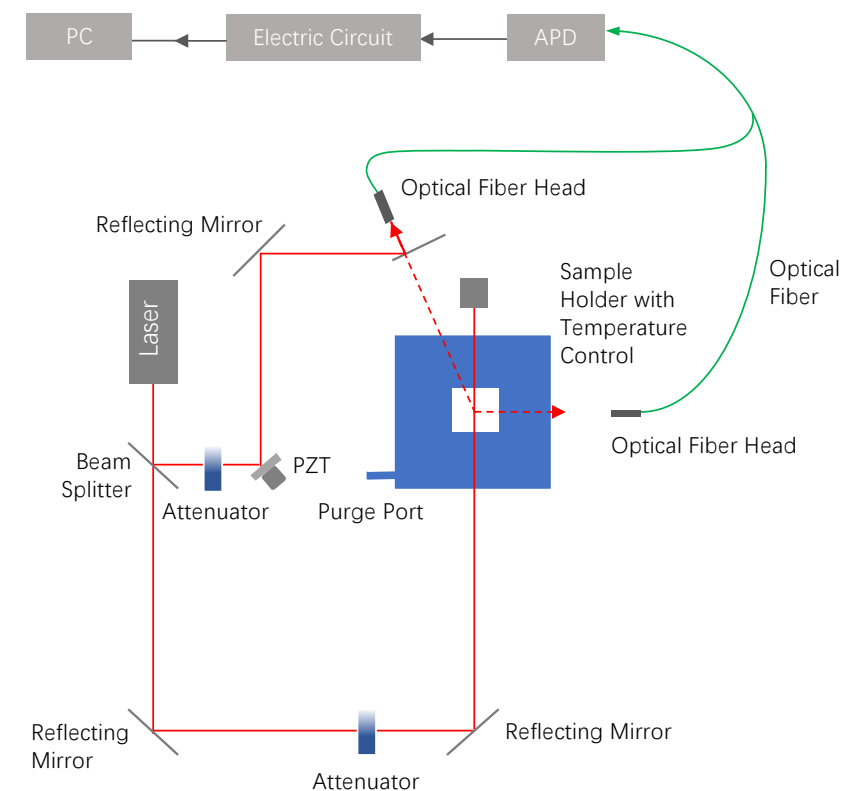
PC
Electric Circuit
APD

Optical Fiber Head

Reflecting Mirror

Optical Fiber

Sample Holder with Temperature Control

Laser

Optical Fiber Head

Beam Splitter

Attenuator

PZT

Purge Port

Reflecting Mirror

Reflecting Mirror

Attenuator